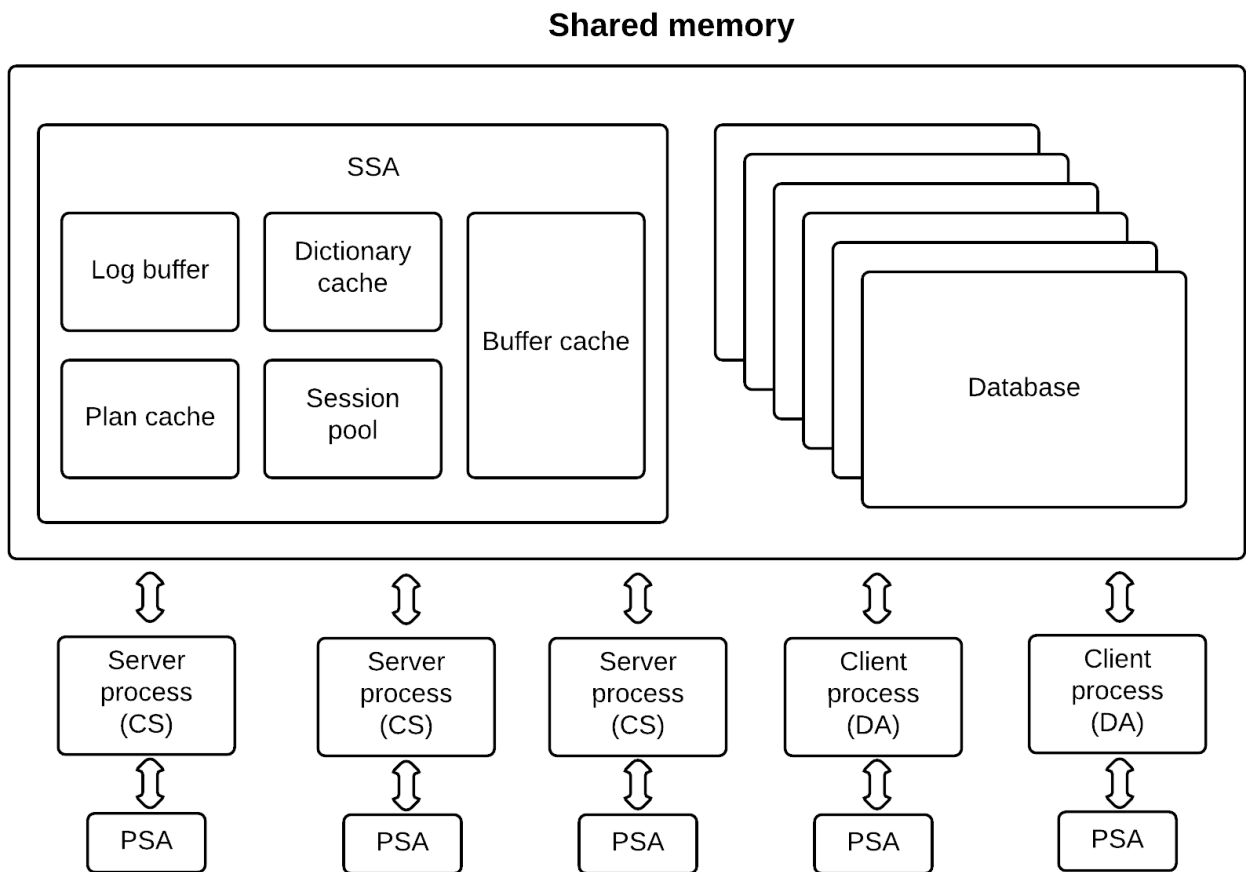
Shared memory

SSA

Log buffer

Dictionary cache

Buffer cache

Plan cache

Session pool

Database

Server process (CS)

Server process (CS)

Server process (CS)

Client process (DA)

Client process (DA)

PSA

PSA

PSA

PSA

PSA